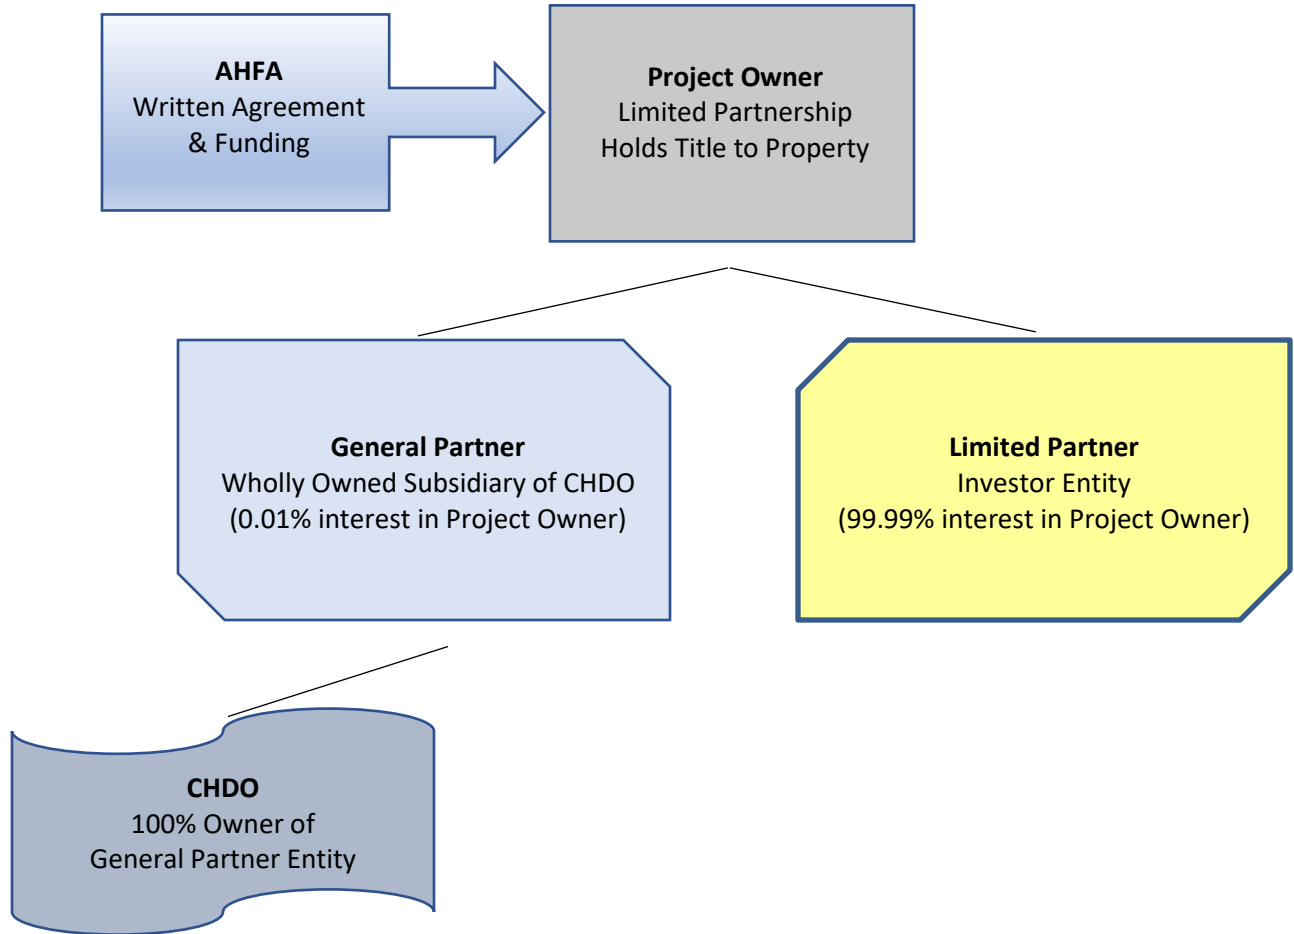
**AHFA**
Written Agreement
& Funding

**Project Owner**
Limited Partnership
Holds Title to Property

**General Partner**
Wholly Owned Subsidiary of CHDO
(0.01% interest in Project Owner)

**Limited Partner**
Investor Entity
(99.99% interest in Project Owner)

**CHDO**
100% Owner of
General Partner Entity